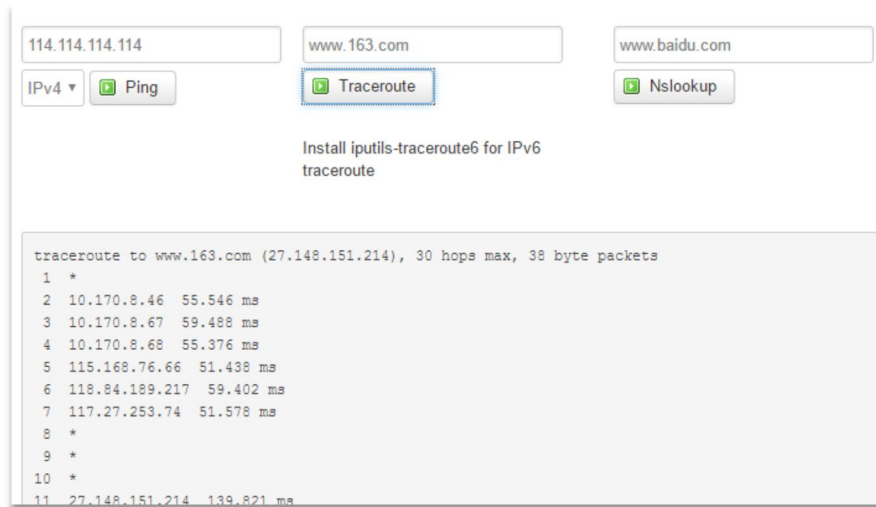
114.114.114.114

IPv4 ▾ Ping

www.163.com

Traceroute

Install iputils-traceroute6 for IPv6 traceroute

www.baidu.com

Nslookup

traceroute to www.163.com (27.148.151.214), 30 hops max, 38 byte packets
1 *
2 10.170.8.46 55.546 ms
3 10.170.8.67 59.488 ms
4 10.170.8.68 55.376 ms
5 115.168.76.66 51.438 ms
6 118.84.189.217 59.402 ms
7 117.27.253.74 51.578 ms
8 *
9 *
10 *
11 27.148.151.214 139.821 ms